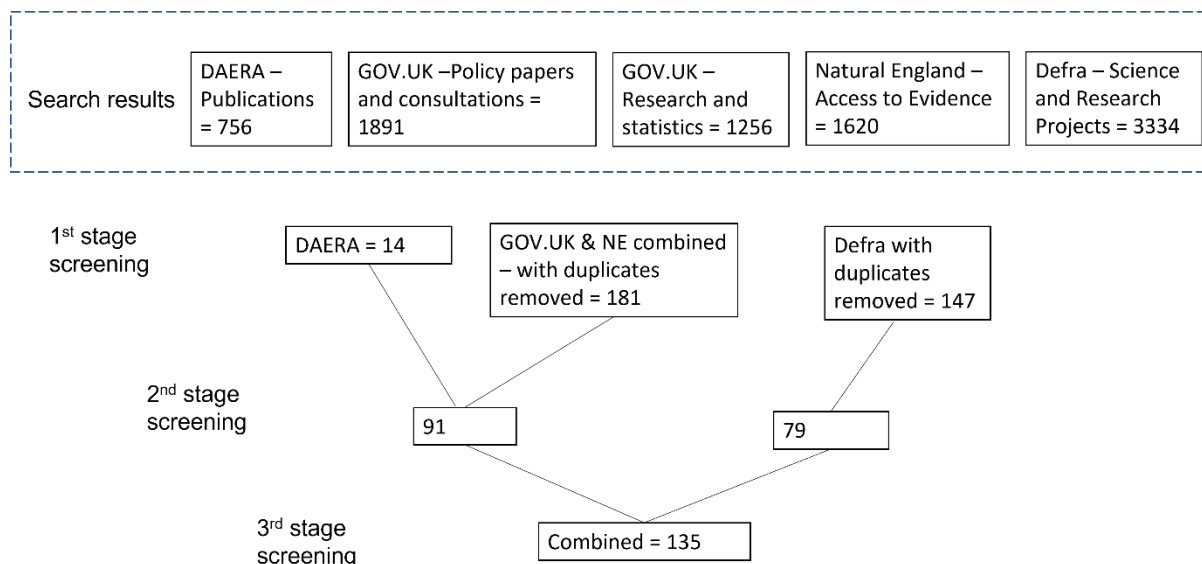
Search results

DAERA – Publications = 756

GOV.UK –Policy papers and consultations = 1891

GOV.UK – Research and statistics = 1256

Natural England – Access to Evidence = 1620

Defra – Science and Research Projects = 3334

1$^{st}$ stage screening

DAERA = 14

GOV.UK & NE combined – with duplicates removed = 181

Defra with duplicates removed = 147

2$^{nd}$ stage screening

91

79

3$^{rd}$ stage screening

Combined = 135